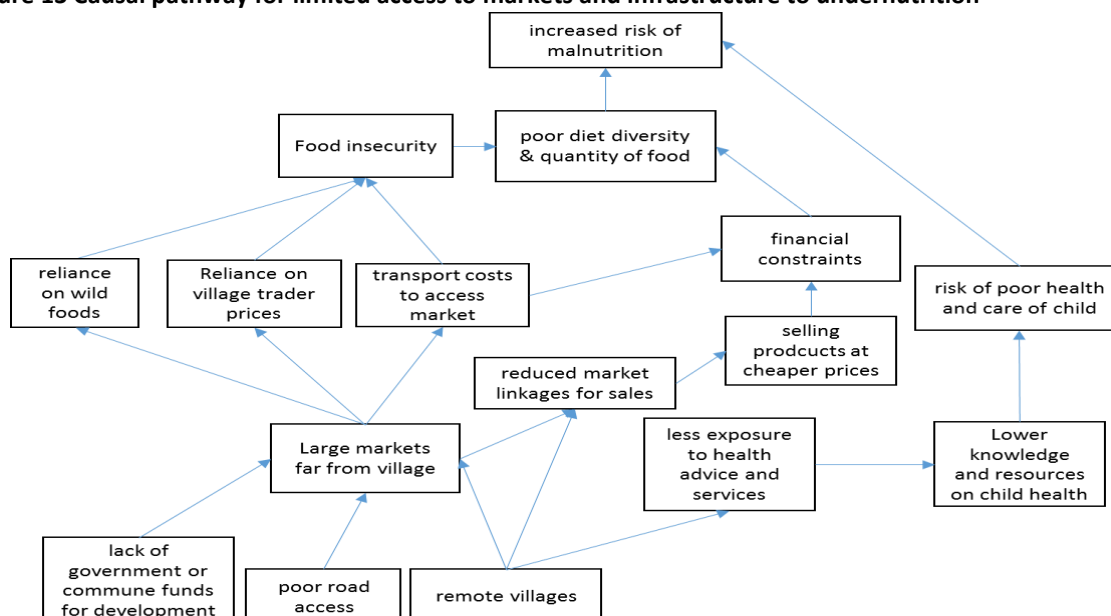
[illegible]re 13 Causal pathway for limited access to markets and infrastructure to undernutrition

increased risk of malnutrition

Food insecurity

poor diet diversity & quantity of food

financial constraints

reliance on wild foods

Reliance on village trader prices

transport costs to access market

risk of poor health and care of child

selling prodcucts at cheaper prices

reduced market linkages for sales

Large markets far from village

less exposure to health advice and services

Lower knowledge and resources on child health

lack of government or commune funds for development

poor road access

remote villages